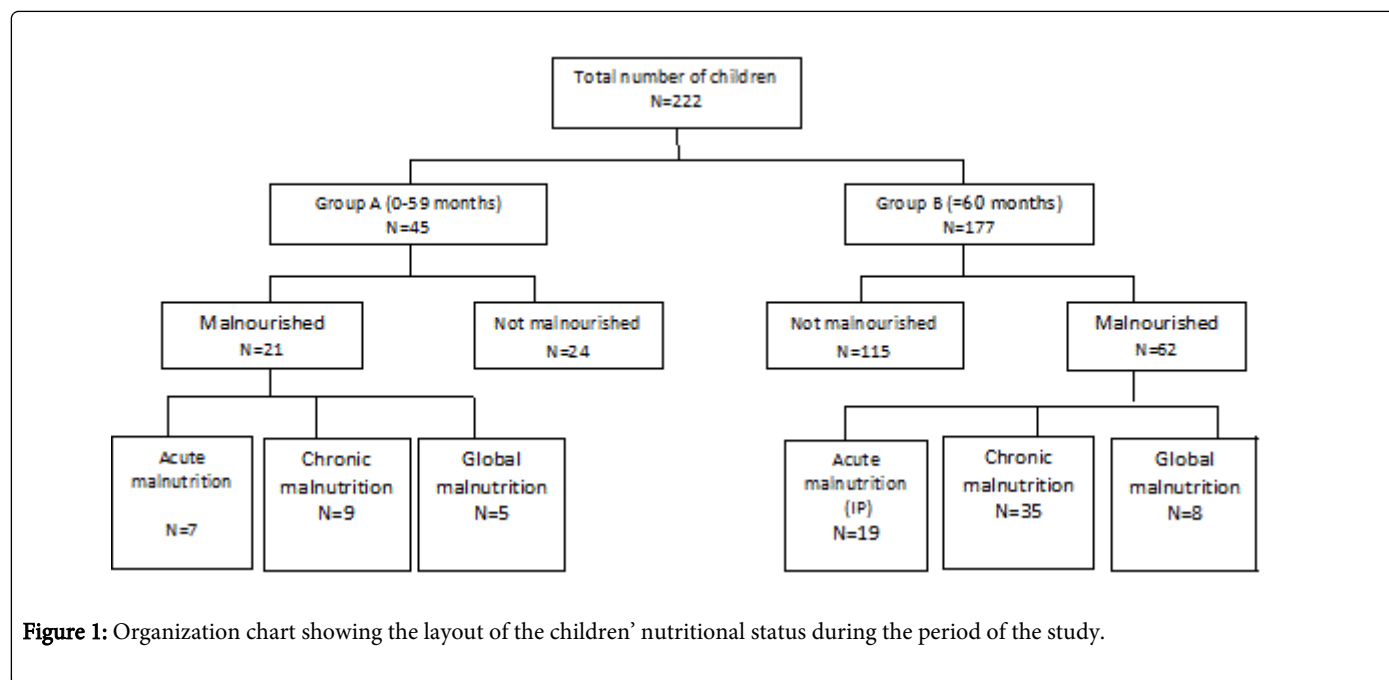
Total number of children
N=222

Group A (0-59 months)
N=45

Group B (=60 months)
N=177

Malnourished
N=21

Not malnourished
N=24

Not malnourished
N=115

Malnourished
N=62

Acute malnutrition
N=7

Chronic malnutrition
N=9

Global malnutrition
N=5

Acute malnutrition (IP)
N=19

Chronic malnutrition
N=35

Global malnutrition
N=8

Figure 1: Organization chart showing the layout of the children' nutritional status during the period of the study.